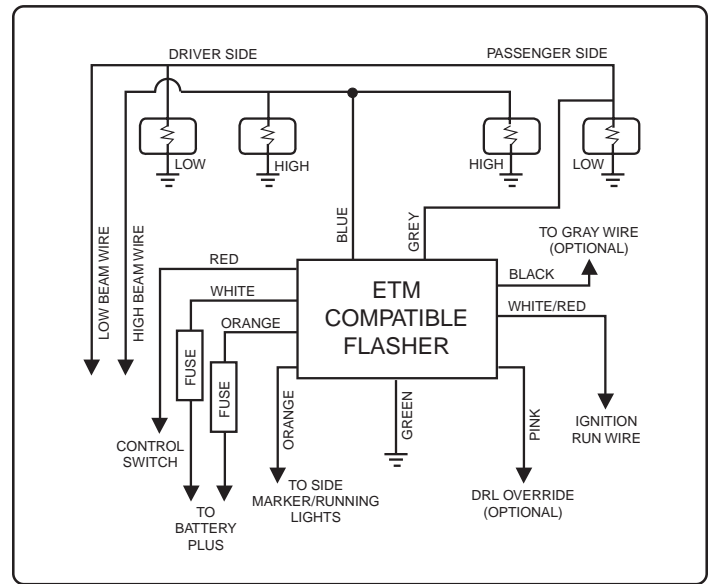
DRIVER SIDE

PASSENGER SIDE

LOW

HIGH

HIGH

LOW

LOW BEAM WIRE

HIGH BEAM WIRE

BLUE

GREY

TO GRAY WIRE (OPTIONAL)

RED

BLACK

WHITE

ETM COMPATIBLE FLASHER

WHITE/RED

ORANGE

FUSE

FUSE

ORANGE

GREEN

PINK

IGNITION RUN WIRE

CONTROL SWITCH

TO SIDE MARKER/RUNNING LIGHTS

DRL OVERRIDE (OPTIONAL)

TO BATTERY PLUS